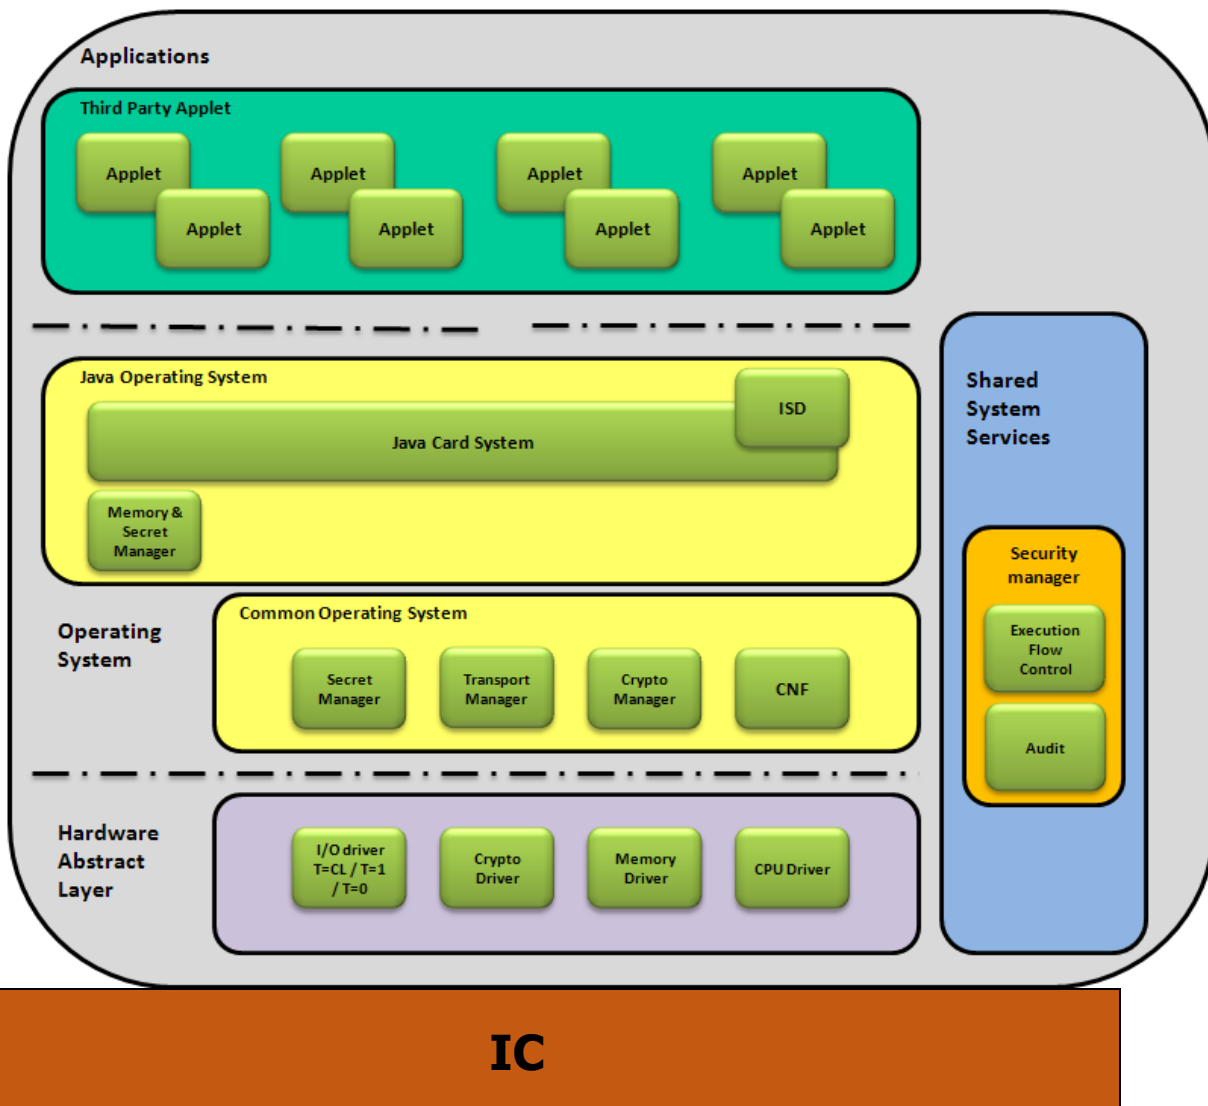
Applications

Third Party Applet

Applet

Applet

Applet

Applet

Applet

Applet

Applet

Applet

Java Operating System

ISD

Java Card System

Memory & Secret Manager

Shared System Services

Security manager

Execution Flow Control

Audit

Operating System

Common Operating System

Secret Manager

Transport Manager

Crypto Manager

CNF

Hardware Abstract Layer

I/O driver T=CL / T=1 / T=0

Crypto Driver

Memory Driver

CPU Driver

IC